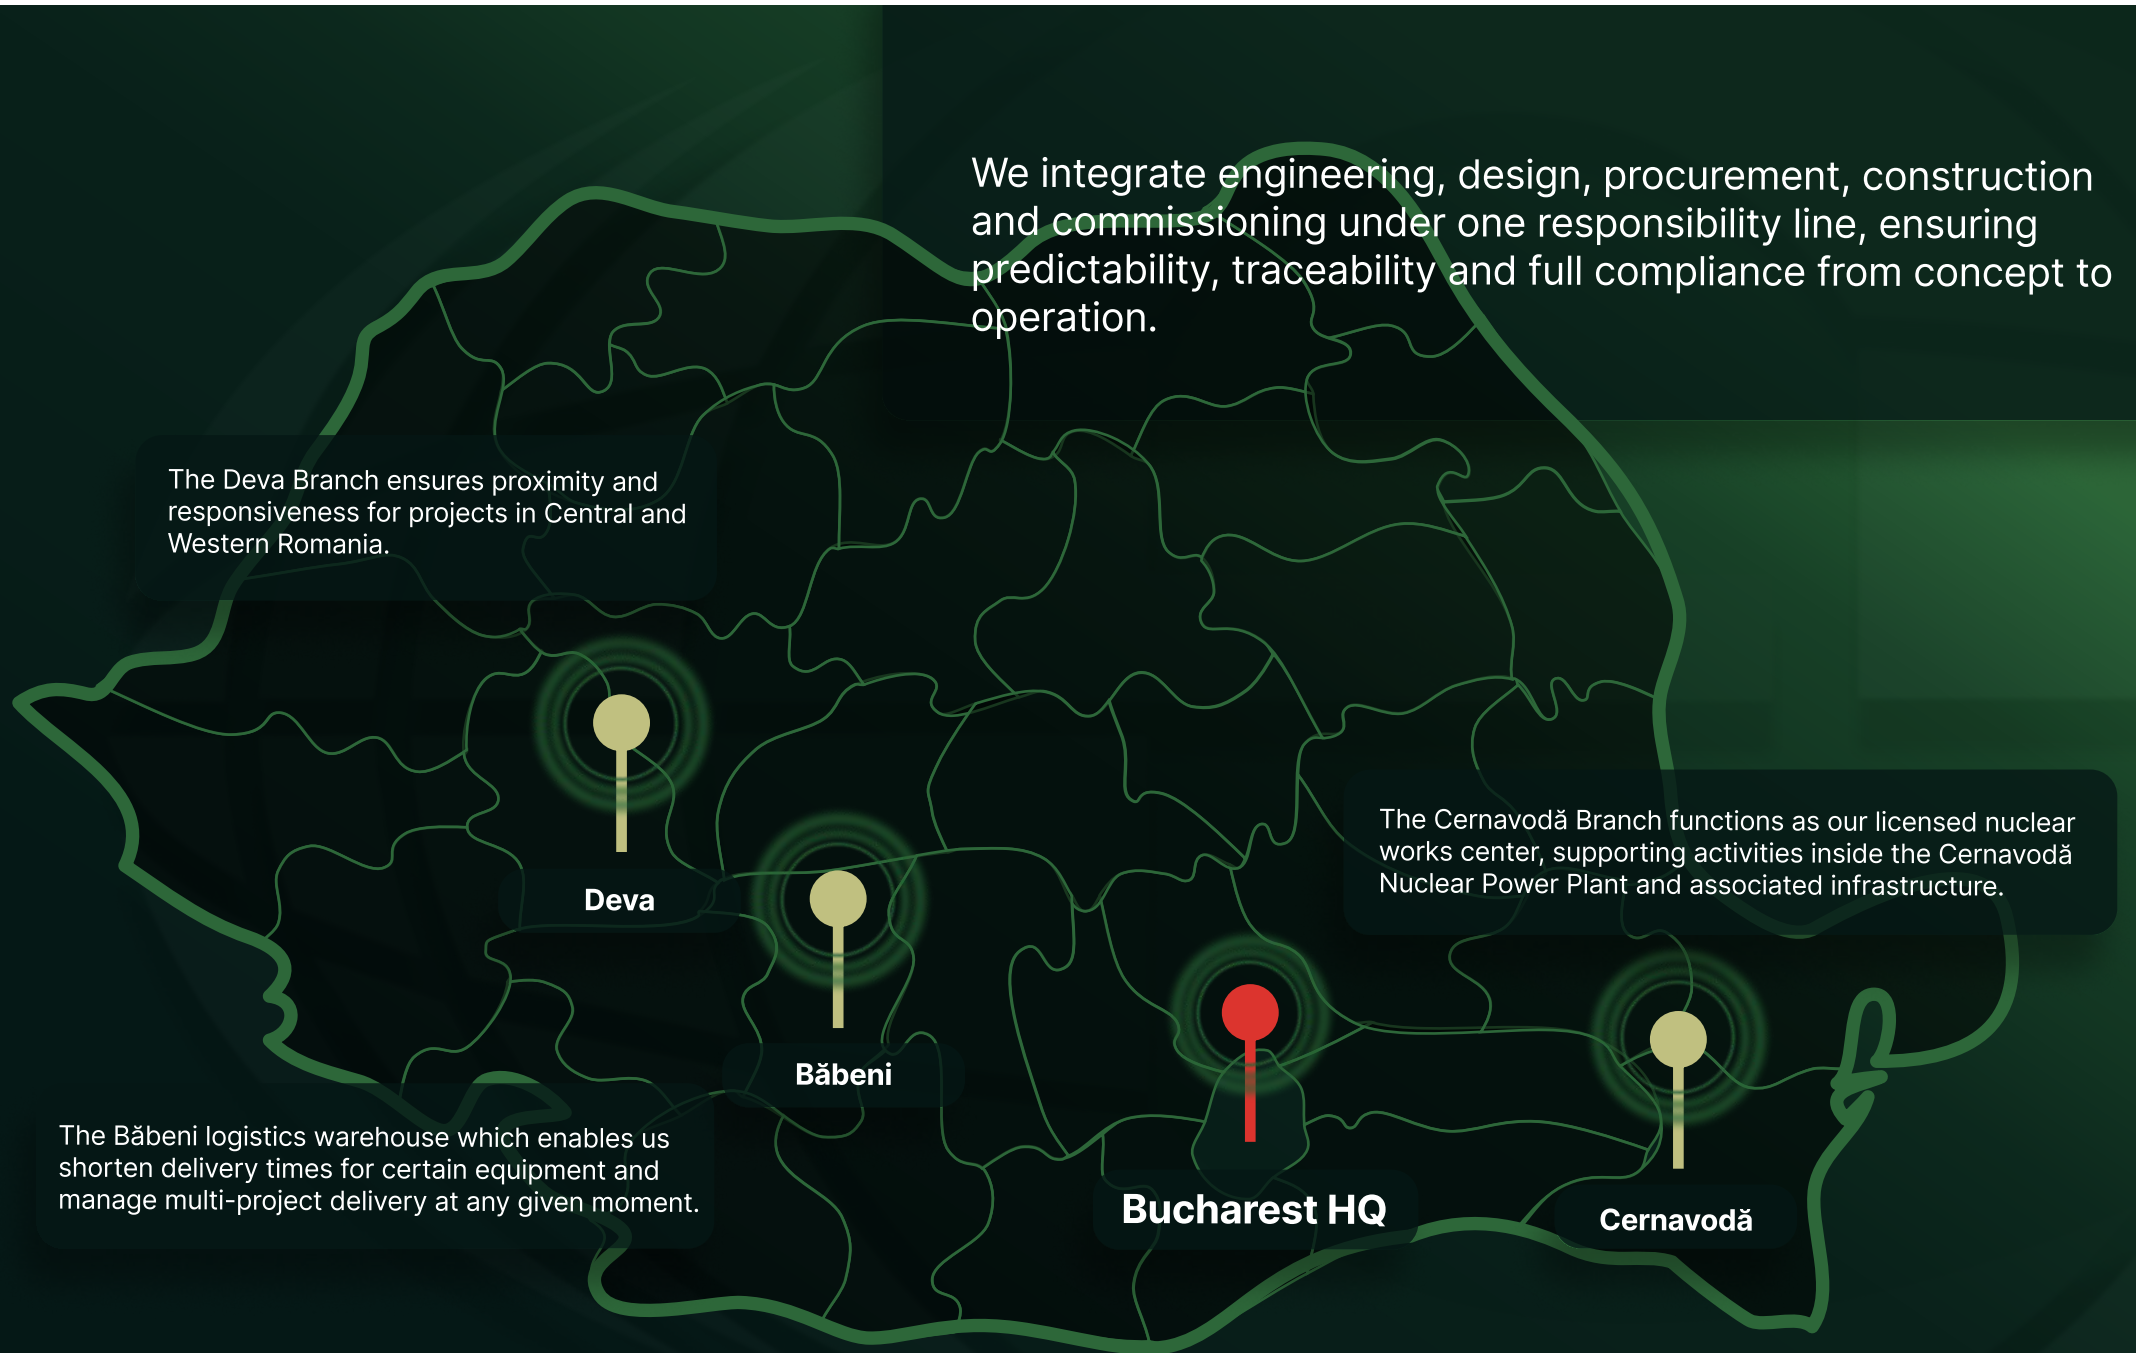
We integrate engineering, design, procurement, construction and commissioning under one responsibility line, ensuring predictability, traceability and full compliance from concept to operation.

The Deva Branch ensures proximity and responsiveness for projects in Central and Western Romania.

Deva

Băbeni

The Cernavodă Branch functions as our licensed nuclear works center, supporting activities inside the Cernavodă Nuclear Power Plant and associated infrastructure.

The Băbeni logistics warehouse which enables us shorten delivery times for certain equipment and manage multi-project delivery at any given moment.

Bucharest HQ

Cernavodă